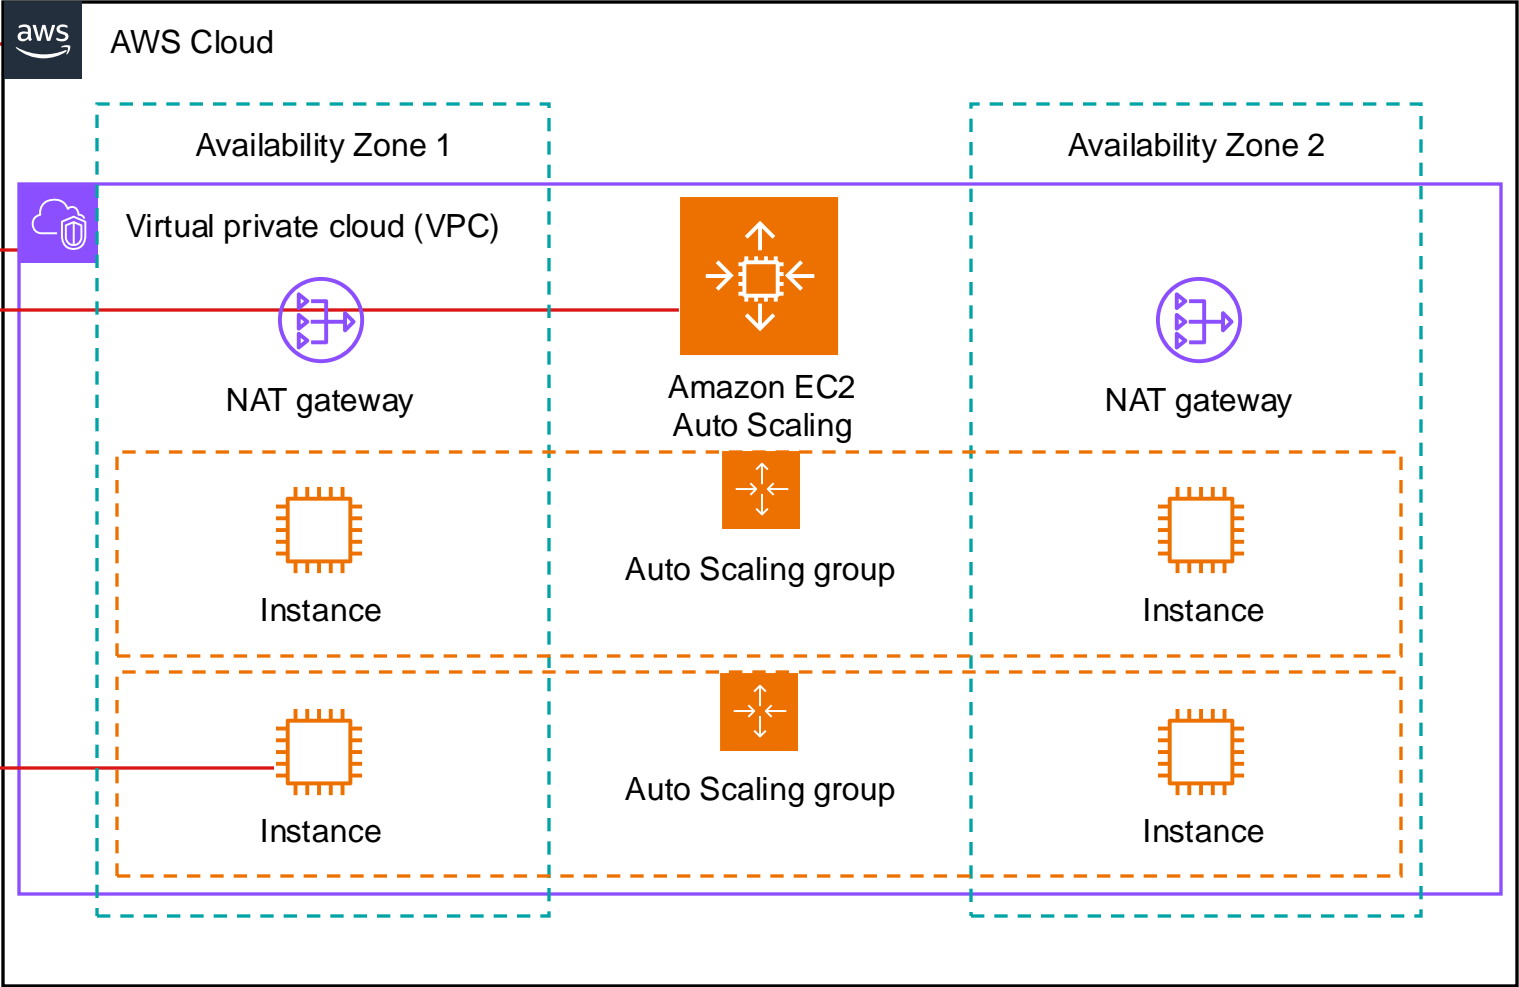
aws

AWS Cloud

Availability Zone 1

Availability Zone 2

Virtual private cloud (VPC)

NAT gateway

Amazon EC2
Auto Scaling

NAT gateway

Instance

Auto Scaling group

Instance

Instance

Auto Scaling group

Instance